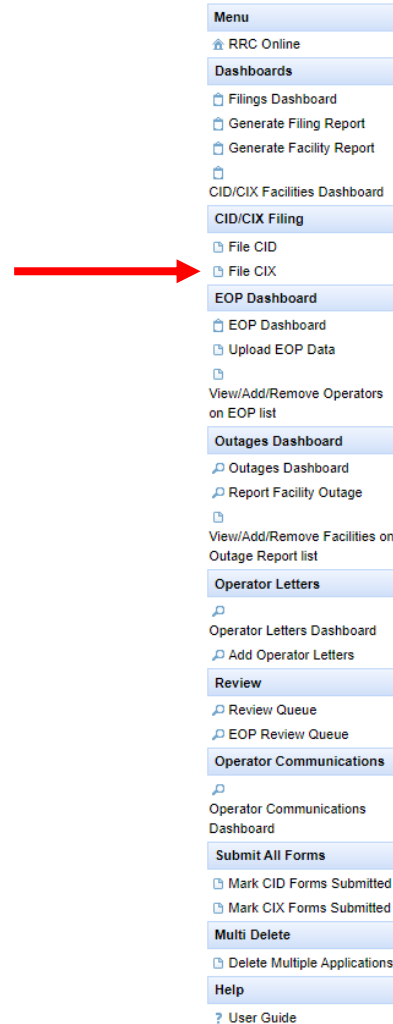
Menu
RRC Online
Dashboards
Filings Dashboard
Generate Filing Report
Generate Facility Report
CID/CIX Facilities Dashboard
CID/CIX Filing
File CID
File CIX
EOP Dashboard
EOP Dashboard
Upload EOP Data
View/Add/Remove Operators on EOP list
Outages Dashboard
Outages Dashboard
Report Facility Outage
View/Add/Remove Facilities on Outage Report list
Operator Letters
Operator Letters Dashboard
Add Operator Letters
Review
Review Queue
EOP Review Queue
Operator Communications
Operator Communications Dashboard
Submit All Forms
Mark CID Forms Submitted
Mark CIX Forms Submitted
Multi Delete
Delete Multiple Applications
Help
? User Guide